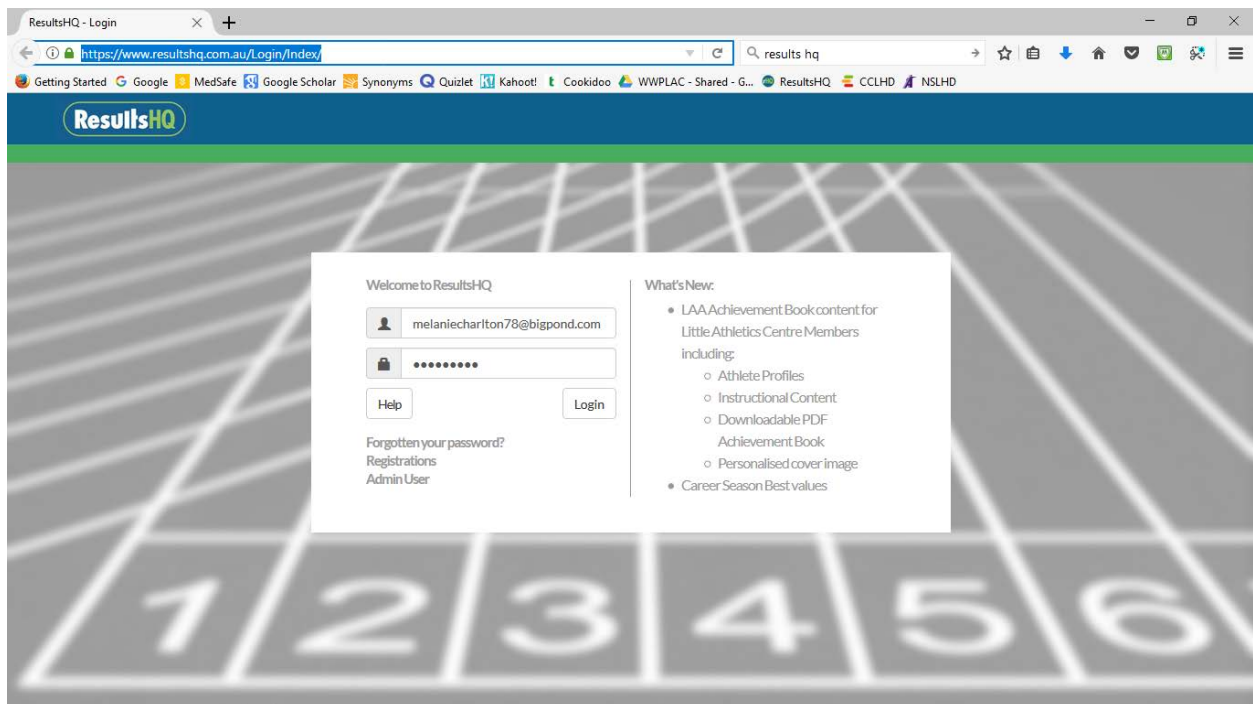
ResultsHQ - Login

https://www.resultshq.com.au/Login/Index/

results hq

Getting Started Google MedSafe Google Scholar Synonyms Quizlet Kahoot! Cookidoo WWPLAC - Shared - G... ResultsHQ CCLHD NSLHD

ResultsHQ

Welcome to ResultsHQ

melaniecharlton78@bigpond.com

•••••••••

Help

Login

Forgotten your password?
Registrations
Admin User

What's New:

- LAA Achievement Book content for Little Athletics Centre Members including:
  - Athlete Profiles
  - Instructional Content
  - Downloadable PDF Achievement Book
  - Personalised cover image
- Career Season Best values

1 2 3 4 5 6